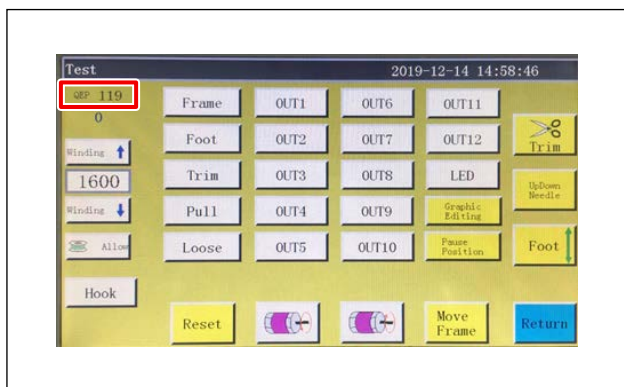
Test 2019-12-14 14:58:46

QEP 119
0

Winding

1600

Winding

Allow

Hook

Frame
Foot
Trim
Pull
Loose

OUT1
OUT2
OUT3
OUT4
OUT5

OUT6
OUT7
OUT8
OUT9
OUT10

OUT11
OUT12
LED
Graphic Editing
Pause Position

Trim
UpDown Needle
Foot

Reset
Move Frame
Return